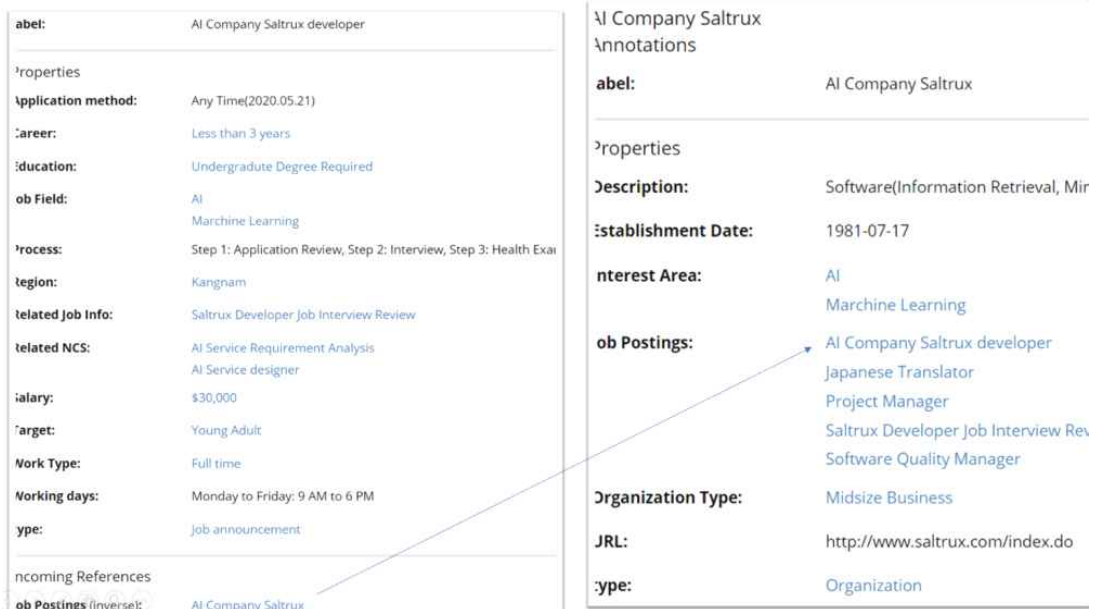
abel: AI Company Saltrux developer

Properties

Application method: Any Time(2020.05.21)

Career: Less than 3 years

Education: Undergradute Degree Required

Job Field: AI
Marchine Learning

Process: Step 1: Application Review, Step 2: Interview, Step 3: Health Exa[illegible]

Region: Kangnam

Related Job Info: Saltrux Developer Job Interview Review

Related NCS: AI Service Requirement Analysis
AI Service designer

Salary: $30,000

Target: Young Adult

Work Type: Full time

Working days: Monday to Friday: 9 AM to 6 PM

Type: Job announcement

Incoming References

Job Postings (inverse): AI Company Saltrux

AI Company Saltrux
Annotations

abel: AI Company Saltrux

Properties

Description: Software(Information Retrieval, Mi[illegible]

Establishment Date: 1981-07-17

Interest Area: AI
Marchine Learning

Job Postings: AI Company Saltrux developer
Japanese Translator
Project Manager
Saltrux Developer Job Interview Re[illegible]
Software Quality Manager

Organization Type: Midsize Business

URL: http://www.saltrux.com/index.do

type: Organization